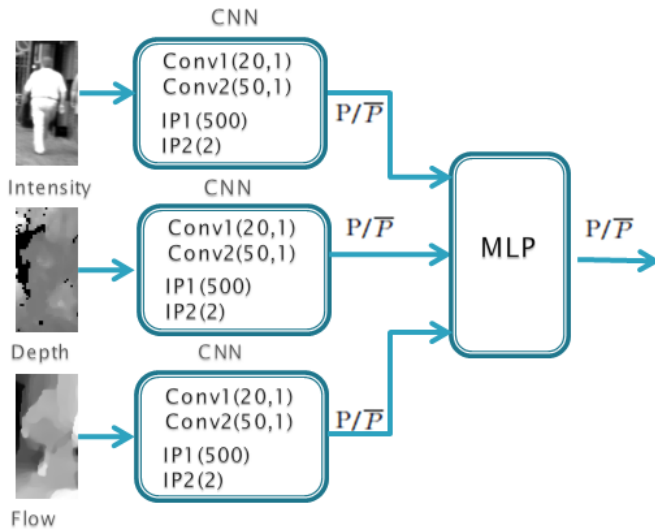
CNN

Conv1(20,1)
Conv2(50,1)
IP1(500)
IP2(2)

$P/\overline{P}$

Intensity

CNN

Conv1(20,1)
Conv2(50,1)
IP1(500)
IP2(2)

$P/\overline{P}$

MLP

$P/\overline{P}$

Depth

CNN

Conv1(20,1)
Conv2(50,1)
IP1(500)
IP2(2)

$P/\overline{P}$

Flow